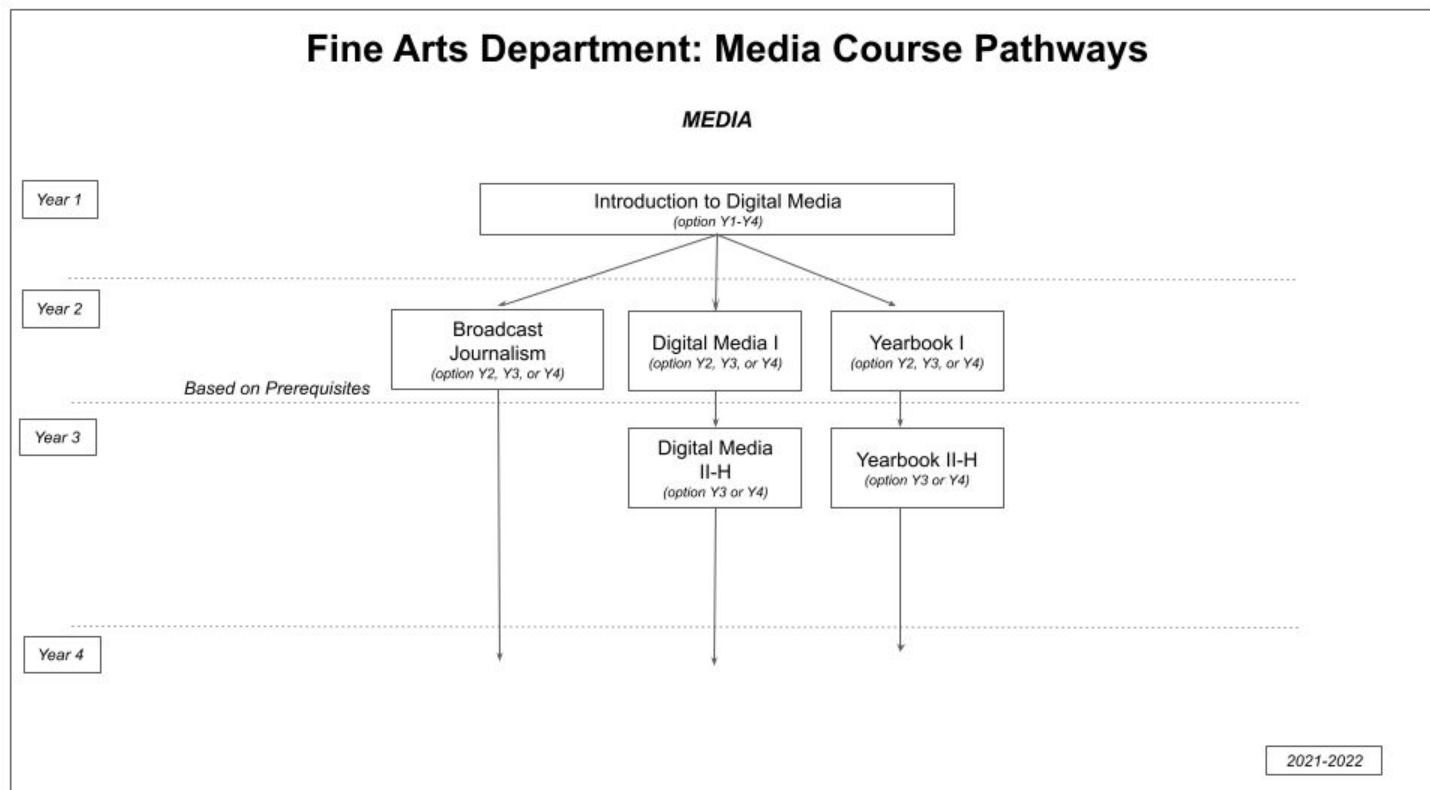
Fine Arts Department: Media Course Pathways

MEDIA

Year 1

Introduction to Digital Media
(option Y1-Y4)

Year 2

Broadcast Journalism
(option Y2, Y3, or Y4)

Digital Media I
(option Y2, Y3, or Y4)

Yearbook I
(option Y2, Y3, or Y4)

Based on Prerequisites

Year 3

Digital Media II-H
(option Y3 or Y4)

Yearbook II-H
(option Y3 or Y4)

Year 4

2021-2022